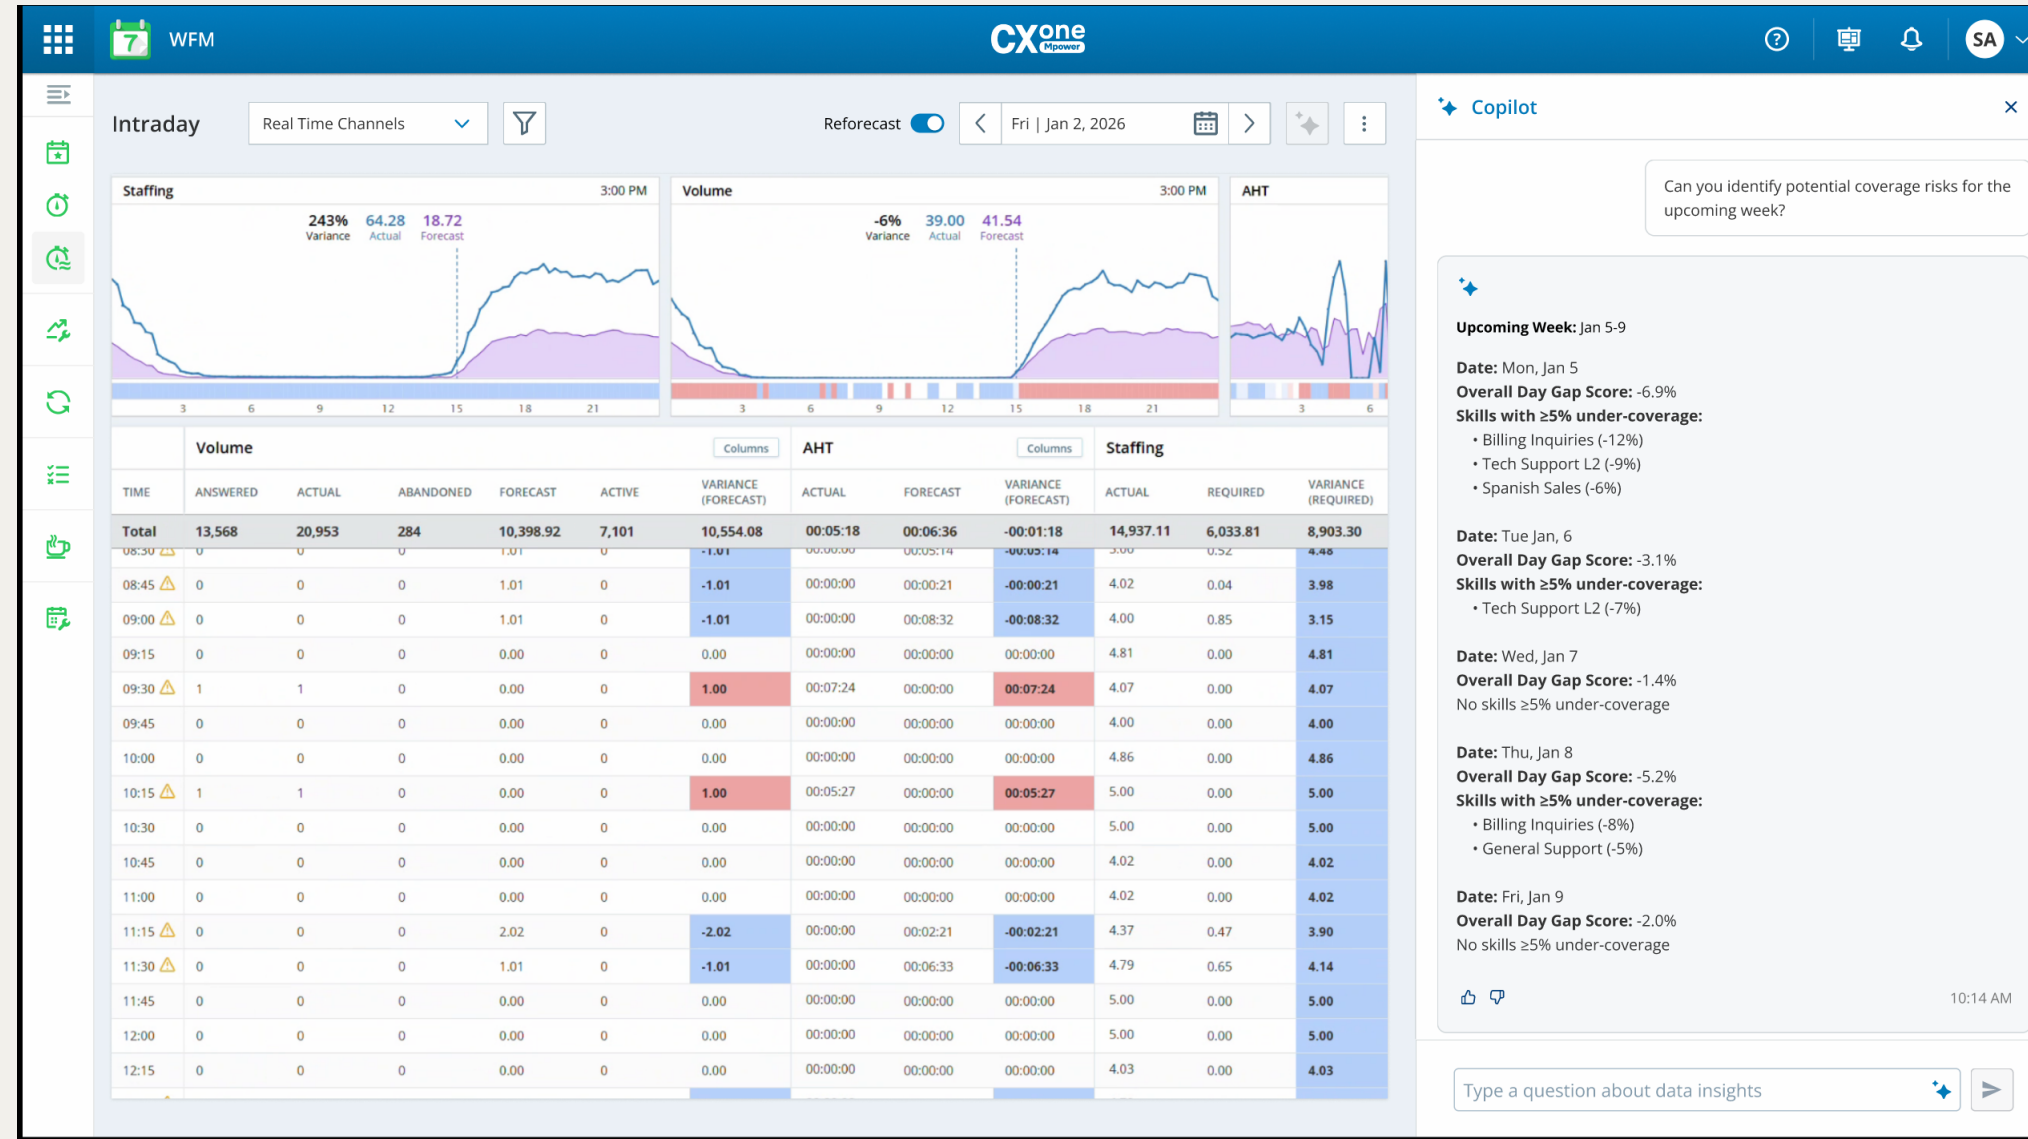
7 WFM

CXone Mpower

SA

Intraday

Real Time Channels

Reforecast

Fri | Jan 2, 2026

Staffing 3:00 PM
243% Variance 64.28 Actual 18.72 Forecast
3 6 9 12 15 18 21

Volume 3:00 PM
-6% Variance 39.00 Actual 41.54 Forecast
3 6 9 12 15 18 21

AHT
3 6

Volume Columns | AHT Columns | Staffing

| TIME | ANSWERED | ACTUAL | ABANDONED | FORECAST | ACTIVE | VARIANCE (FORECAST) | ACTUAL | FORECAST | VARIANCE (FORECAST) | ACTUAL | REQUIRED | VARIANCE (REQUIRED) |
|---|---|---|---|---|---|---|---|---|---|---|---|---|
| Total | 13,568 | 20,953 | 284 | 10,398.92 | 7,101 | 10,554.08 | 00:05:18 | 00:06:36 | -00:01:18 | 14,937.11 | 6,033.81 | 8,903.30 |
| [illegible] | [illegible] | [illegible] | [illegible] | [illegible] | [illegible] | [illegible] | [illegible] | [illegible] | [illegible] | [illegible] | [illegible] | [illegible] |
| 08:45 | 0 | 0 | 0 | 1.01 | 0 | -1.01 | 00:00:00 | 00:00:21 | -00:00:21 | 4.02 | 0.04 | 3.98 |
| 09:00 | 0 | 0 | 0 | 1.01 | 0 | -1.01 | 00:00:00 | 00:08:32 | -00:08:32 | 4.00 | 0.85 | 3.15 |
| 09:15 | 0 | 0 | 0 | 0.00 | 0 | 0.00 | 00:00:00 | 00:00:00 | 00:00:00 | 4.81 | 0.00 | 4.81 |
| 09:30 | 1 | 1 | 0 | 0.00 | 0 | 1.00 | 00:07:24 | 00:00:00 | 00:07:24 | 4.07 | 0.00 | 4.07 |
| 09:45 | 0 | 0 | 0 | 0.00 | 0 | 0.00 | 00:00:00 | 00:00:00 | 00:00:00 | 4.00 | 0.00 | 4.00 |
| 10:00 | 0 | 0 | 0 | 0.00 | 0 | 0.00 | 00:00:00 | 00:00:00 | 00:00:00 | 4.86 | 0.00 | 4.86 |
| 10:15 | 1 | 1 | 0 | 0.00 | 0 | 1.00 | 00:05:27 | 00:00:00 | 00:05:27 | 5.00 | 0.00 | 5.00 |
| 10:30 | 0 | 0 | 0 | 0.00 | 0 | 0.00 | 00:00:00 | 00:00:00 | 00:00:00 | 5.00 | 0.00 | 5.00 |
| 10:45 | 0 | 0 | 0 | 0.00 | 0 | 0.00 | 00:00:00 | 00:00:00 | 00:00:00 | 4.02 | 0.00 | 4.02 |
| 11:00 | 0 | 0 | 0 | 0.00 | 0 | 0.00 | 00:00:00 | 00:00:00 | 00:00:00 | 4.02 | 0.00 | 4.02 |
| 11:15 | 0 | 0 | 0 | 2.02 | 0 | -2.02 | 00:00:00 | 00:02:21 | -00:02:21 | 4.37 | 0.47 | 3.90 |
| 11:30 | 0 | 0 | 0 | 1.01 | 0 | -1.01 | 00:00:00 | 00:06:33 | -00:06:33 | 4.79 | 0.65 | 4.14 |
| 11:45 | 0 | 0 | 0 | 0.00 | 0 | 0.00 | 00:00:00 | 00:00:00 | 00:00:00 | 5.00 | 0.00 | 5.00 |
| 12:00 | 0 | 0 | 0 | 0.00 | 0 | 0.00 | 00:00:00 | 00:00:00 | 00:00:00 | 5.00 | 0.00 | 5.00 |
| 12:15 | 0 | 0 | 0 | 0.00 | 0 | 0.00 | 00:00:00 | 00:00:00 | 00:00:00 | 4.03 | 0.00 | 4.03 |

Copilot

Can you identify potential coverage risks for the upcoming week?

**Upcoming Week:** Jan 5-9

**Date:** Mon, Jan 5
**Overall Day Gap Score:** -6.9%
**Skills with ≥5% under-coverage:**
• Billing Inquiries (-12%)
• Tech Support L2 (-9%)
• Spanish Sales (-6%)

**Date:** Tue Jan, 6
**Overall Day Gap Score:** -3.1%
**Skills with ≥5% under-coverage:**
• Tech Support L2 (-7%)

**Date:** Wed, Jan 7
**Overall Day Gap Score:** -1.4%
No skills ≥5% under-coverage

**Date:** Thu, Jan 8
**Overall Day Gap Score:** -5.2%
**Skills with ≥5% under-coverage:**
• Billing Inquiries (-8%)
• General Support (-5%)

**Date:** Fri, Jan 9
**Overall Day Gap Score:** -2.0%
No skills ≥5% under-coverage

10:14 AM

Type a question about data insights